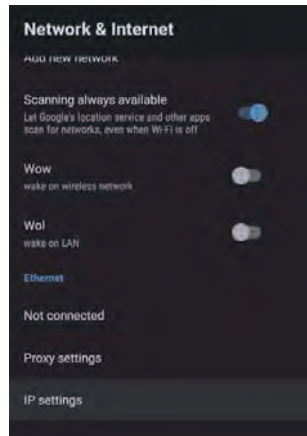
Network & Internet

Add new network

Scanning always available
Let Google's location service and other apps scan for networks, even when Wi-Fi is off

Wow
wake on wireless network

Wol
wake on LAN

Ethernet

Not connected

Proxy settings

IP settings